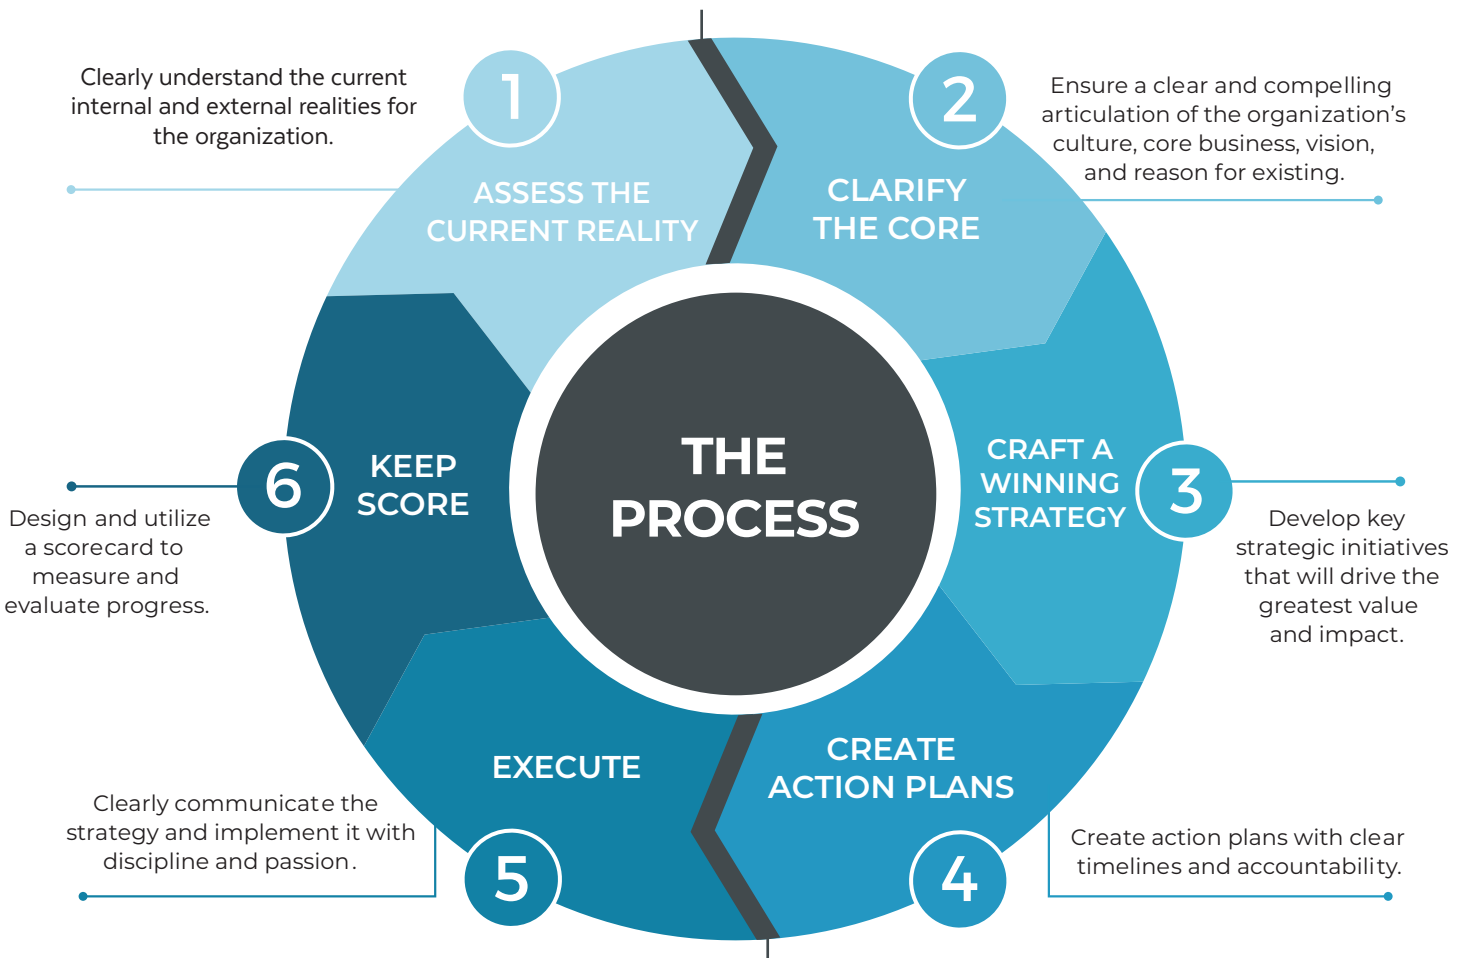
THE PROCESS

1
ASSESS THE CURRENT REALITY
Clearly understand the current internal and external realities for the organization.

2
CLARIFY THE CORE
Ensure a clear and compelling articulation of the organization's culture, core business, vision, and reason for existing.

3
CRAFT A WINNING STRATEGY
Develop key strategic initiatives that will drive the greatest value and impact.

4
CREATE ACTION PLANS
Create action plans with clear timelines and accountability.

5
EXECUTE
Clearly communicate the strategy and implement it with discipline and passion.

6
KEEP SCORE
Design and utilize a scorecard to measure and evaluate progress.